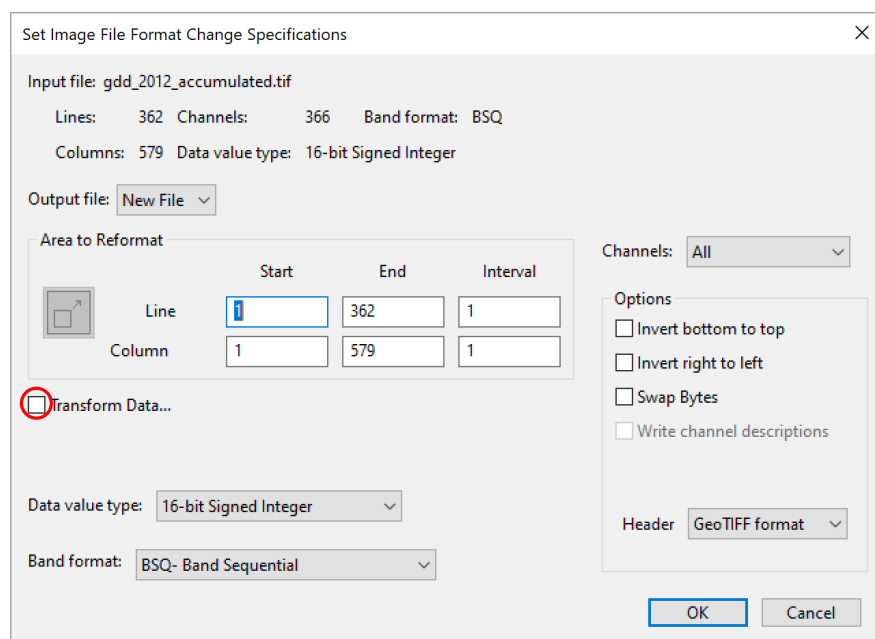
Set Image File Format Change Specifications

×

Input file: gdd_2012_accumulated.tif

Lines: 362 Channels: 366 Band format: BSQ

Columns: 579 Data value type: 16-bit Signed Integer

Output file: New File

Area to Reformat

| | Start | End | Interval |
|---|---|---|---|
| Line | 1 | 362 | 1 |
| Column | 1 | 579 | 1 |

Transform Data...

Channels: All

Options

Invert bottom to top

Invert right to left

Swap Bytes

Write channel descriptions

Data value type: 16-bit Signed Integer

Band format: BSQ- Band Sequential

Header GeoTIFF format

OK

Cancel